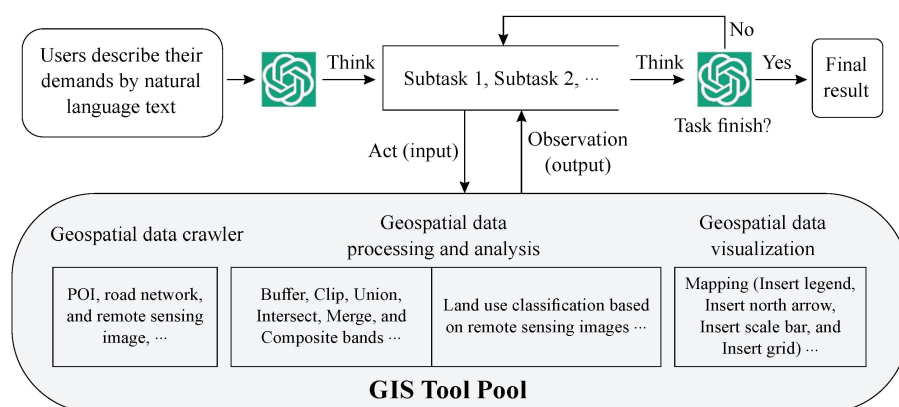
Users describe their demands by natural language text

Think

Subtask 1, Subtask 2, ···

No

Think

Yes

Final result

Task finish?

Act (input)

Observation (output)

Geospatial data crawler

POI, road network, and remote sensing image, ···

Geospatial data processing and analysis

Buffer, Clip, Union, Intersect, Merge, and Composite bands ···

Land use classification based on remote sensing images ···

Geospatial data visualization

Mapping (Insert legend, Insert north arrow, Insert scale bar, and Insert grid) ···

GIS Tool Pool